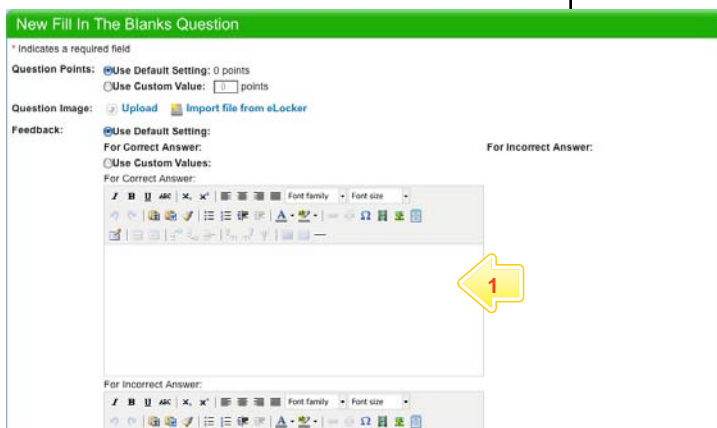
New Fill In The Blanks Question

* Indicates a required field

Question Points: Use Default Setting: 0 points
Use Custom Value: 0 points

Question Image: Upload Import file from eLocker

Feedback: Use Default Setting:
For Correct Answer:
For Incorrect Answer:
Use Custom Values:
For Correct Answer:

Font family Font size

1

For Incorrect Answer:

Font family Font size